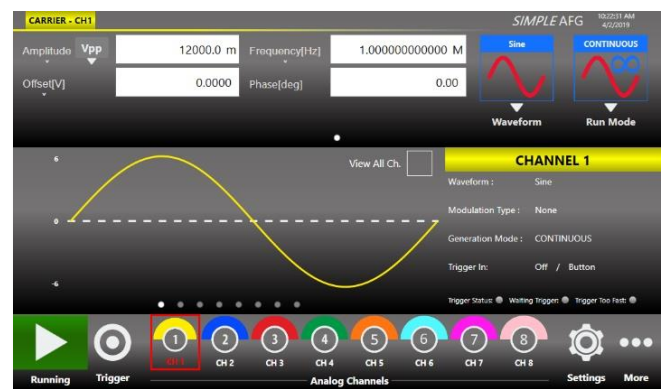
CARRIER - CH1

SIMPLE AFG

10:22:31 AM
4/2/2019

Amplitude Vpp 12000.0 m

Frequency[Hz] 1.000000000000 M

Offset[V] 0.0000

Phase[deg] 0.00

Sine

CONTINUOUS

Waveform

Run Mode

6

0

-6

View All Ch.

CHANNEL 1

Waveform : Sine

Modulation Type : None

Generation Mode : CONTINUOUS

Trigger In: Off / Button

Trigger Status: Waiting Trigger: Trigger Too Fast:

Running

Trigger

1 CH 1

2 CH 2

3 CH 3

4 CH 4

5 CH 5

6 CH 6

7 CH 7

8 CH 8

Analog Channels

Settings

More